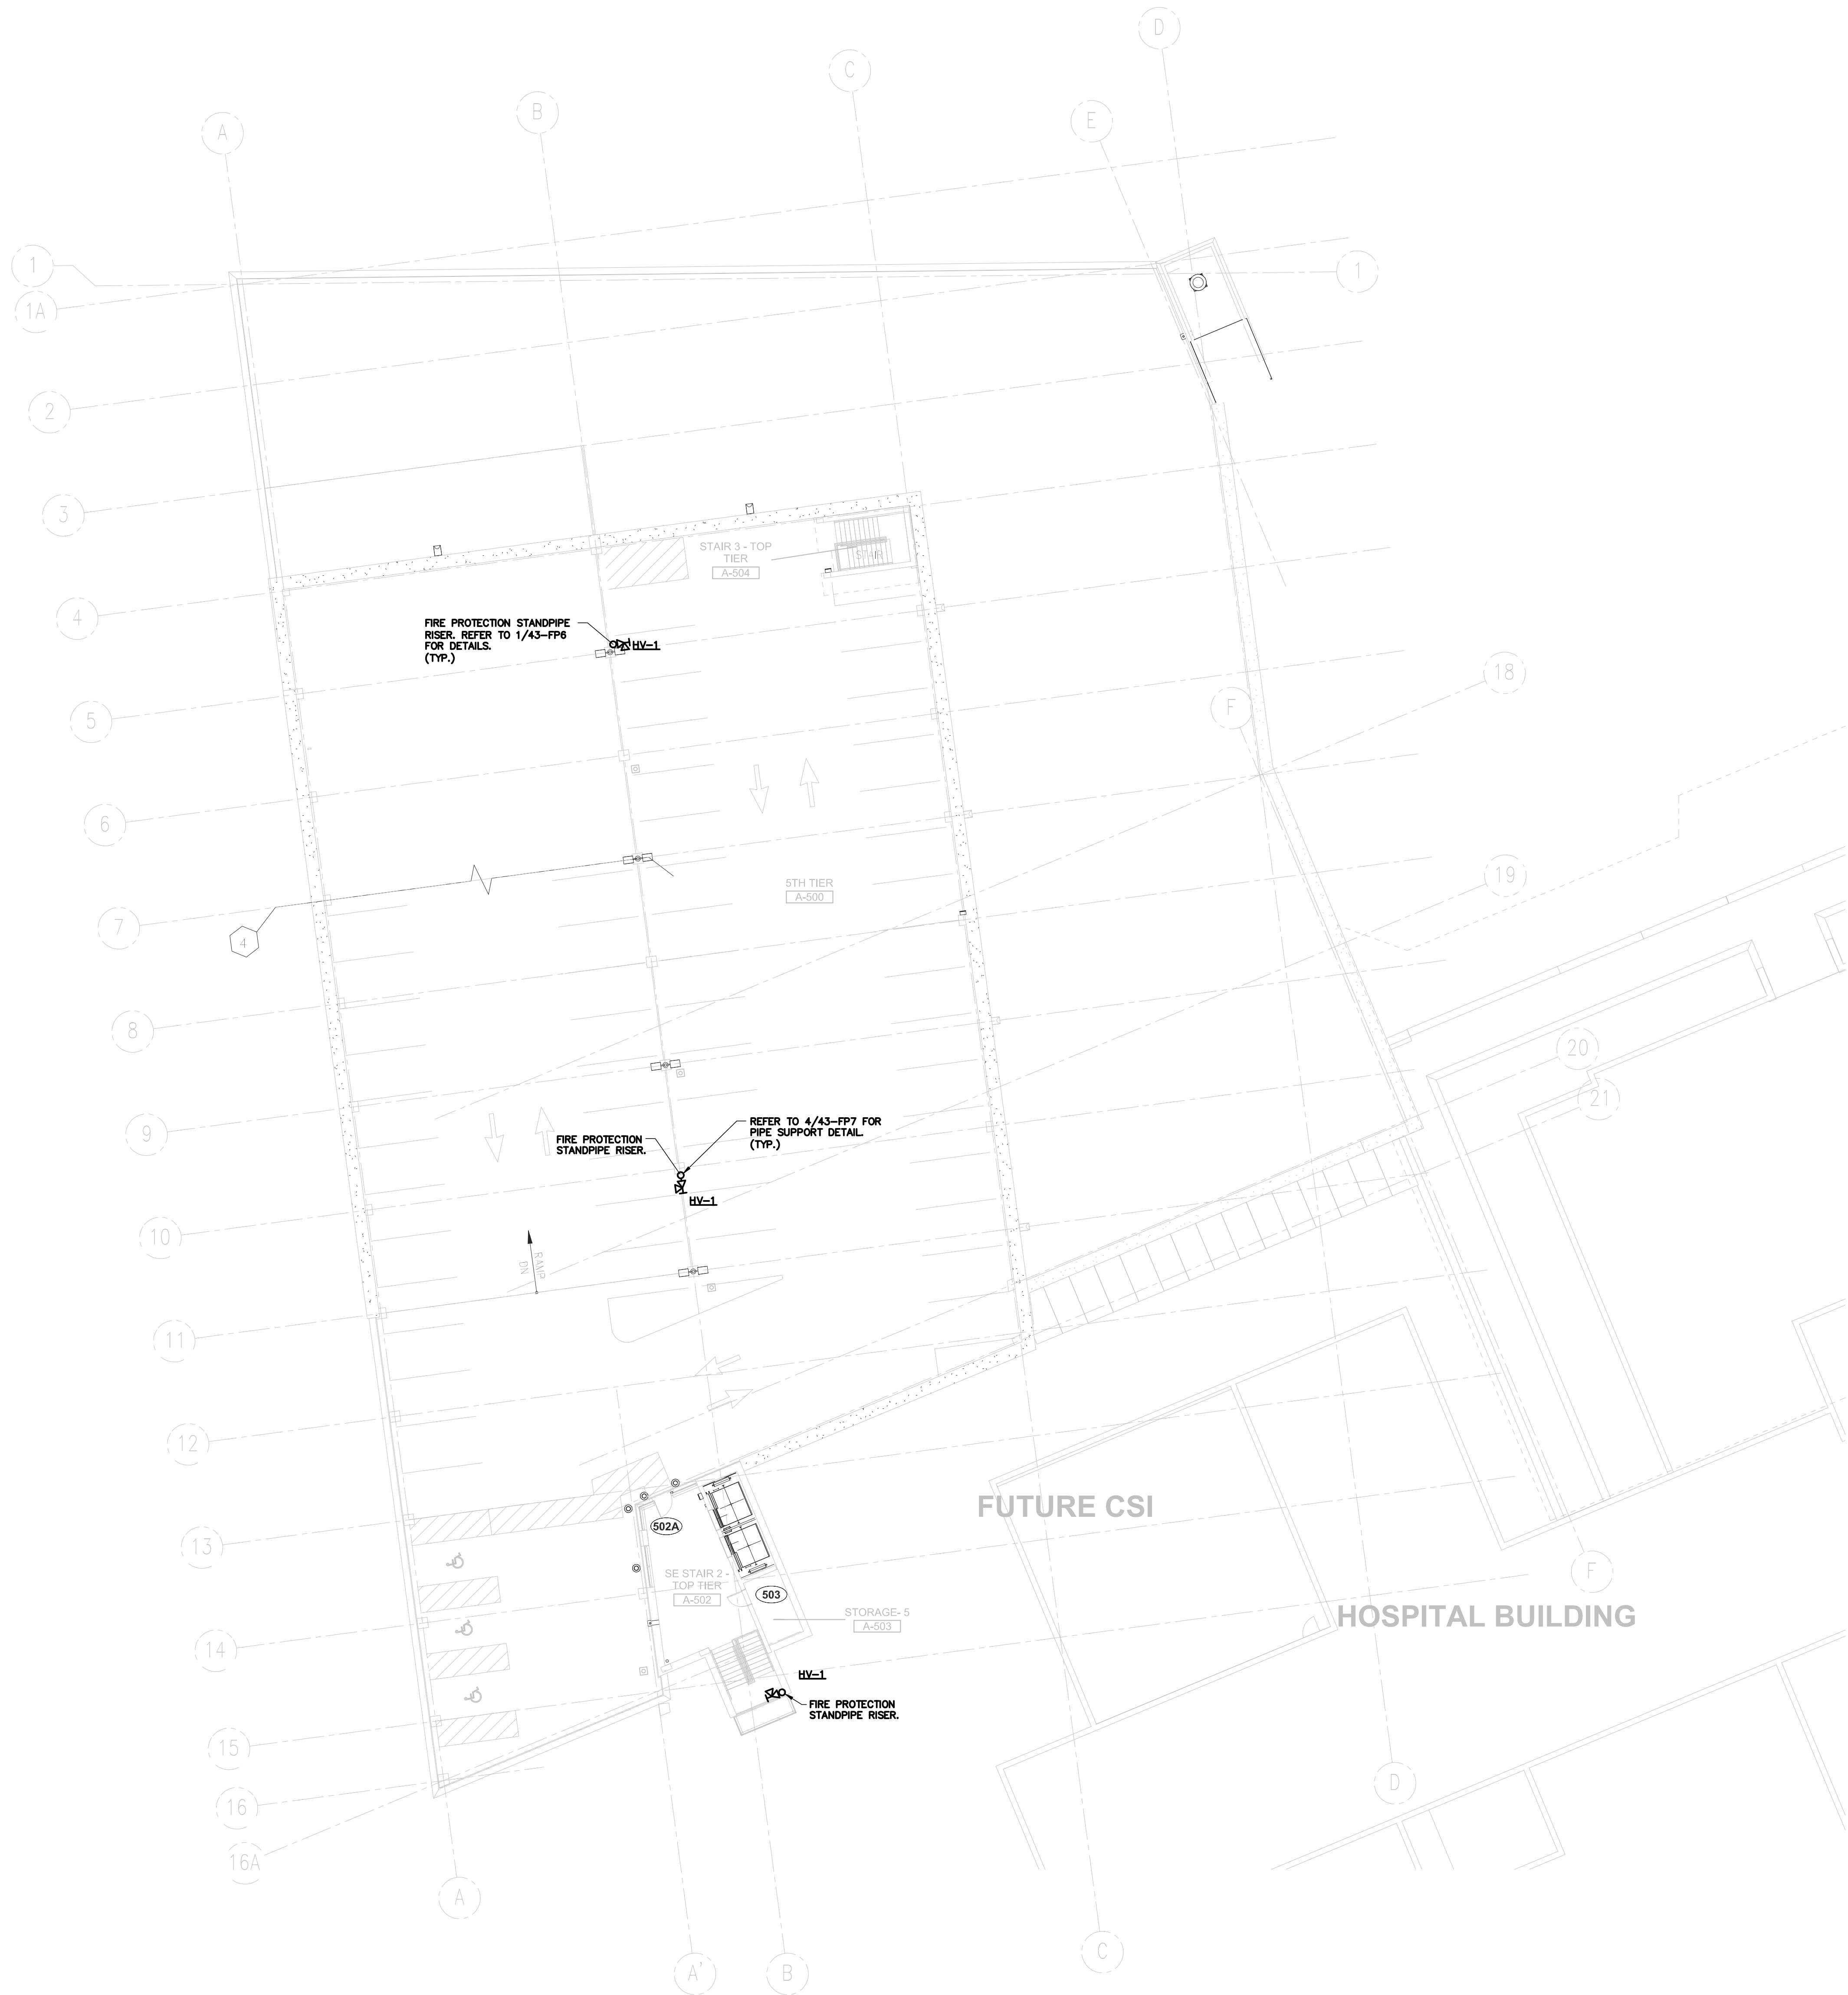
D
C
B
E
A
1
1
1A
2
3
STAIR 3 - TOP TIER
A-504
4
FIRE PROTECTION STANDPIPE RISER. REFER TO 1/43-FP6 FOR DETAILS. (TYP.)
HV-1
18
F
5
6
5TH TIER
A-500
19
7
4
8
20
21
9
REFER TO 4/43-FP7 FOR PIPE SUPPORT DETAIL. (TYP.)
FIRE PROTECTION STANDPIPE RISER.
HV-1
10
RAMP
DN
11
12
FUTURE CSI
13
502A
SE STAIR 2 - TOP TIER
A-502
503
F
STORAGE- 5
A-503
HOSPITAL BUILDING
14
HV-1
FIRE PROTECTION STANDPIPE RISER.
15
D
16
16A
A
C
A'
B